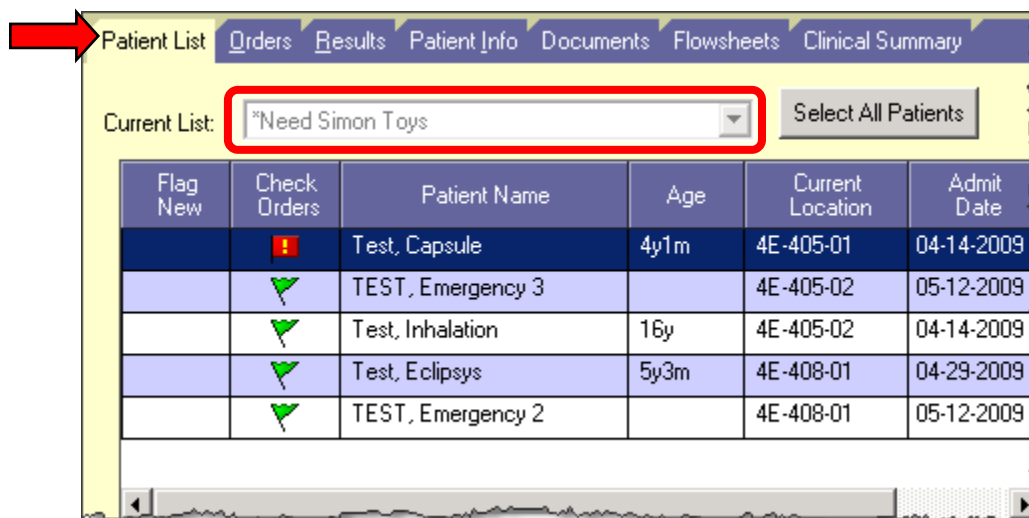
Patient List | Orders | Results | Patient Info | Documents | Flowsheets | Clinical Summary

Current List: *Need Simon Toys

Select All Patients

| Flag New | Check Orders | Patient Name | Age | Current Location | Admit Date |
|---|---|---|---|---|---|
| | ! | Test, Capsule | 4y1m | 4E-405-01 | 04-14-2009 |
| | | TEST, Emergency 3 | | 4E-405-02 | 05-12-2009 |
| | | Test, Inhalation | 16y | 4E-405-02 | 04-14-2009 |
| | | Test, Eclipsys | 5y3m | 4E-408-01 | 04-29-2009 |
| | | TEST, Emergency 2 | | 4E-408-01 | 05-12-2009 |